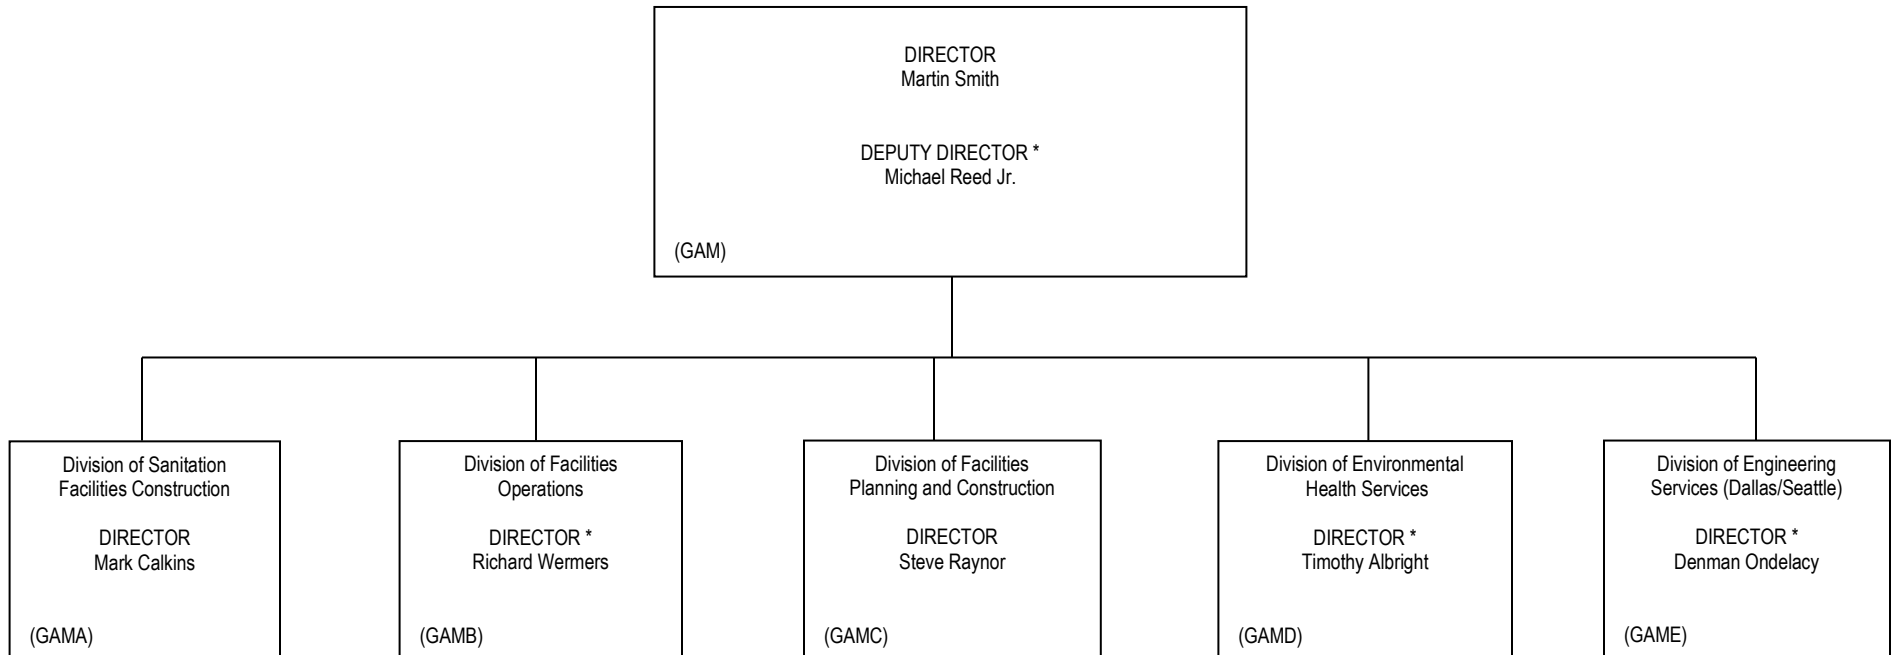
DIRECTOR
Martin Smith

DEPUTY DIRECTOR *
Michael Reed Jr.

(GAM)

Division of Sanitation Facilities Construction

DIRECTOR
Mark Calkins

(GAMA)

Division of Facilities Operations

DIRECTOR *
Richard Wermers

(GAMB)

Division of Facilities Planning and Construction

DIRECTOR
Steve Raynor

(GAMC)

Division of Environmental Health Services

DIRECTOR *
Timothy Albright

(GAMD)

Division of Engineering Services (Dallas/Seattle)

DIRECTOR *
Denman Ondelacy

(GAME)